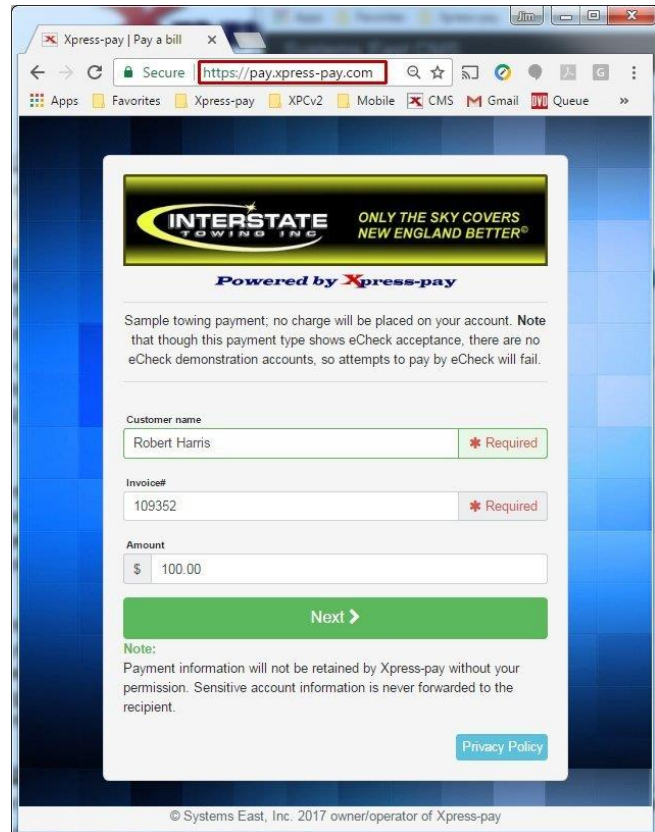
Jim

Xpress-pay | Pay a bill ×

Secure | https://pay.xpress-pay.com

Apps Favorites Xpress-pay XPCv2 Mobile CMS Gmail Queue »

INTERSTATE TOWING INC

ONLY THE SKY COVERS NEW ENGLAND BETTER®

Powered by Xpress-pay

Sample towing payment; no charge will be placed on your account. **Note** that though this payment type shows eCheck acceptance, there are no eCheck demonstration accounts, so attempts to pay by eCheck will fail.

Customer name

Robert Harris

✱ Required

Invoice#

109352

✱ Required

Amount

$ 100.00

Next ›

Note:

Payment information will not be retained by Xpress-pay without your permission. Sensitive account information is never forwarded to the recipient.

Privacy Policy

© Systems East, Inc. 2017 owner/operator of Xpress-pay